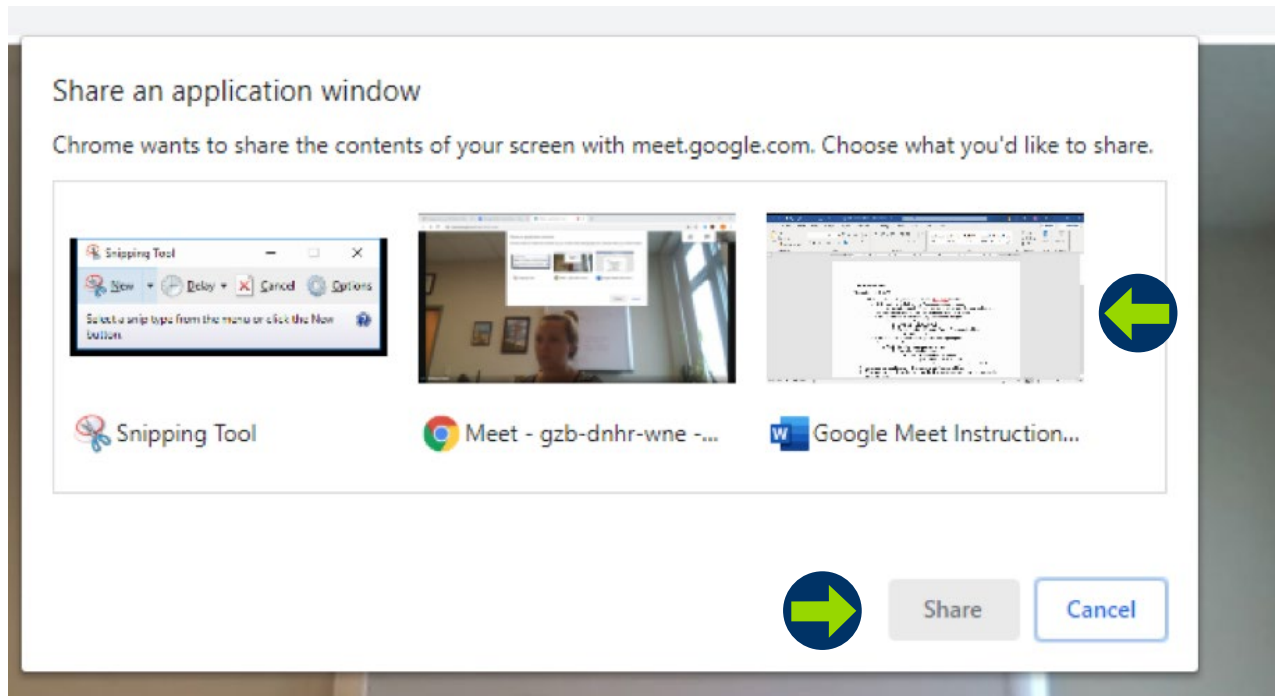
Share an application window

Chrome wants to share the contents of your screen with meet.google.com. Choose what you'd like to share.

Snipping Tool
New Delay Cancel Options
Select a snip type from the menu or click the New button.

Snipping Tool

Meet - gzb-dnhr-wne -...

Google Meet Instruction...

Share

Cancel